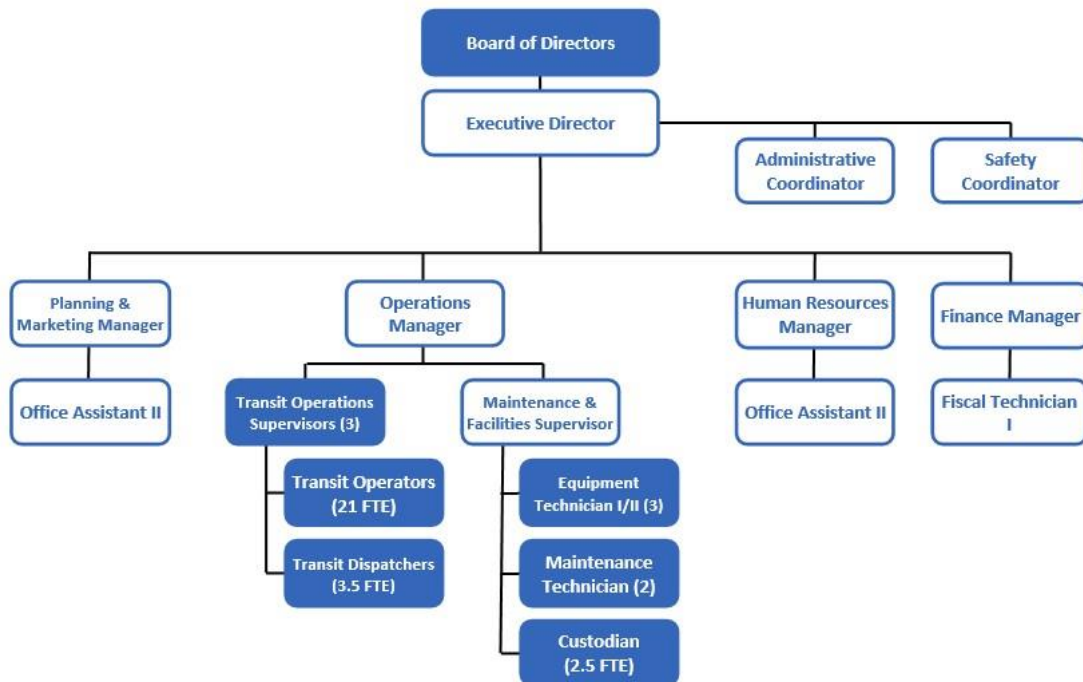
Board of Directors

Executive Director

Administrative Coordinator

Safety Coordinator

Planning & Marketing Manager

Office Assistant II

Operations Manager

Transit Operations Supervisors (3)

Transit Operators (21 FTE)

Transit Dispatchers (3.5 FTE)

Maintenance & Facilities Supervisor

Equipment Technician I/II (3)

Maintenance Technician (2)

Custodian (2.5 FTE)

Human Resources Manager

Office Assistant II

Finance Manager

Fiscal Technician I